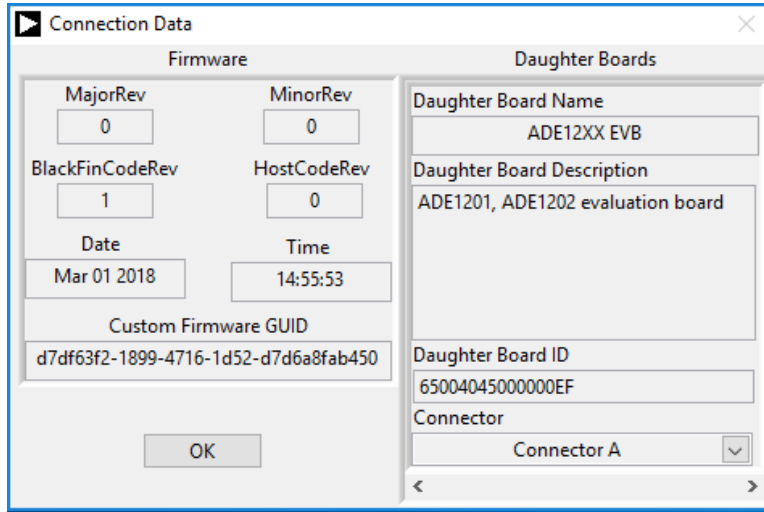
Connection Data

Firmware

MajorRev
0

MinorRev
0

BlackFinCodeRev
1

HostCodeRev
0

Date
Mar 01 2018

Time
14:55:53

Custom Firmware GUID
d7df63f2-1899-4716-1d52-d7d6a8fab450

OK

Daughter Boards

Daughter Board Name
ADE12XX EVB

Daughter Board Description
ADE1201, ADE1202 evaluation board

Daughter Board ID
65004045000000EF

Connector
Connector A